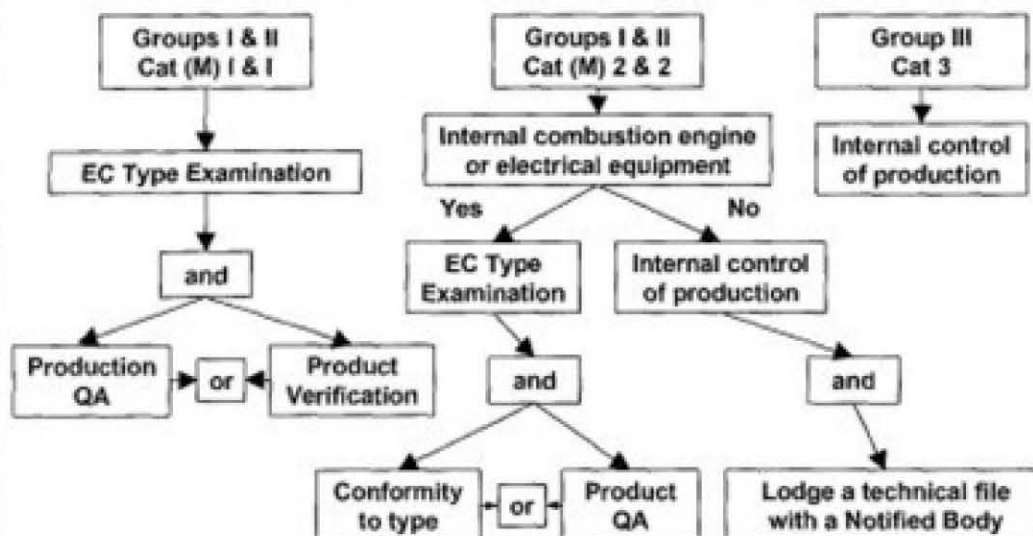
Groups I & II
Cat (M) I & I

EC Type Examination

and

Production QA

or

Product Verification

Groups I & II
Cat (M) 2 & 2

Internal combustion engine or electrical equipment

Yes

No

EC Type Examination

Internal control of production

and

and

Conformity to type

or

Product QA

Lodge a technical file with a Notified Body

Group III
Cat 3

Internal control of production